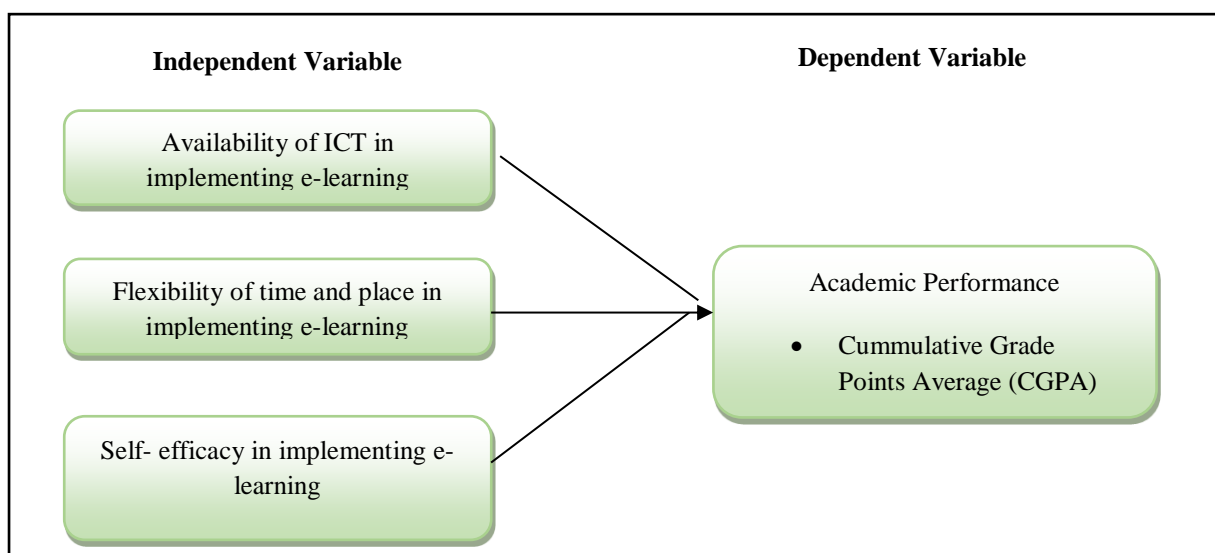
**Independent Variable**

**Dependent Variable**

Availability of ICT in implementing e-learning

Flexibility of time and place in implementing e-learning

Self- efficacy in implementing e-learning

Academic Performance

- Cummulative Grade Points Average (CGPA)